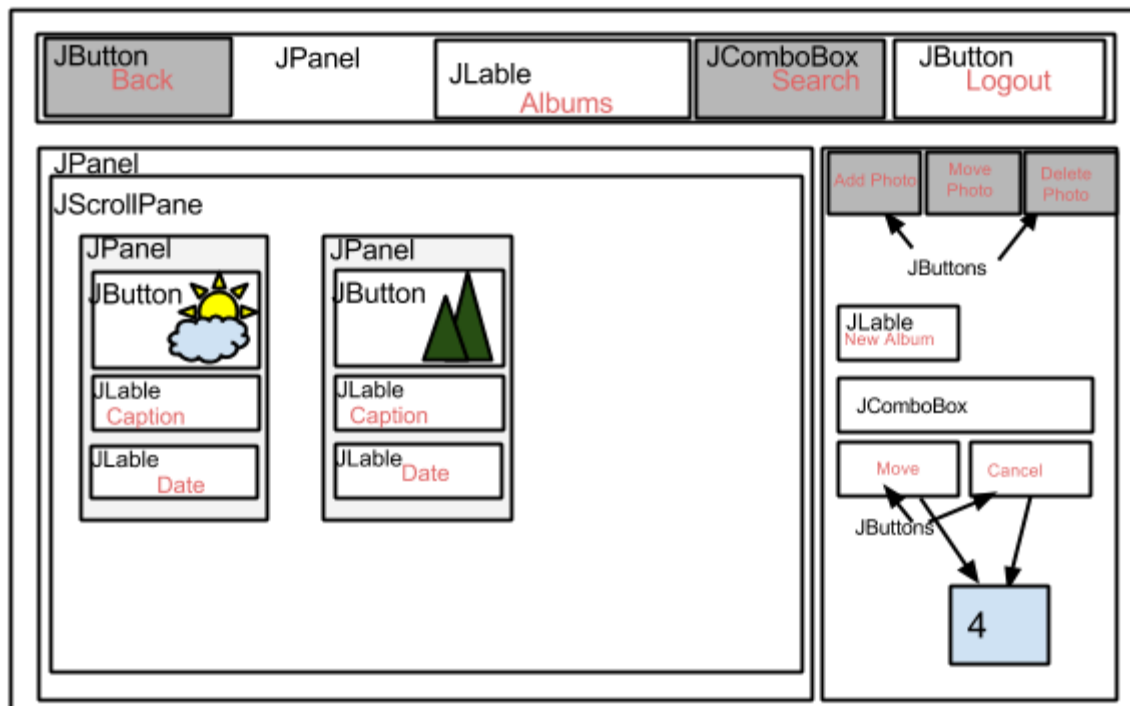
JButton
Back

JPanel

JLable
Albums

JComboBox
Search

JButton
Logout

JPanel
JScrollPane

JPanel
JButton
JLable
Caption
JLable
Date

JPanel
JButton
JLable
Caption
JLable
Date

Add Photo
Move Photo
Delete Photo
JButtons

JLable
New Album

JComboBox

Move
Cancel
JButtons

4